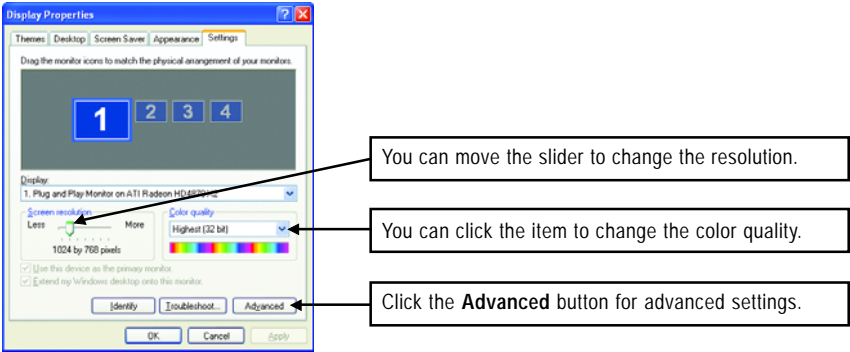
Display Properties

Themes | Desktop | Screen Saver | Appearance | Settings

Drag the monitor icons to match the physical arrangement of your monitors.

1 2 3 4

Display:
1. Plug and Play Monitor on ATI Radeon HD4870 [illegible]

Screen resolution
Less More
1024 by 768 pixels

Color quality
Highest (32 bit)

Use this device as the primary monitor.
Extend my Windows desktop onto this monitor.

Identify | Troubleshoot... | Advanced

OK | Cancel | Apply

You can move the slider to change the resolution.

You can click the item to change the color quality.

Click the **Advanced** button for advanced settings.